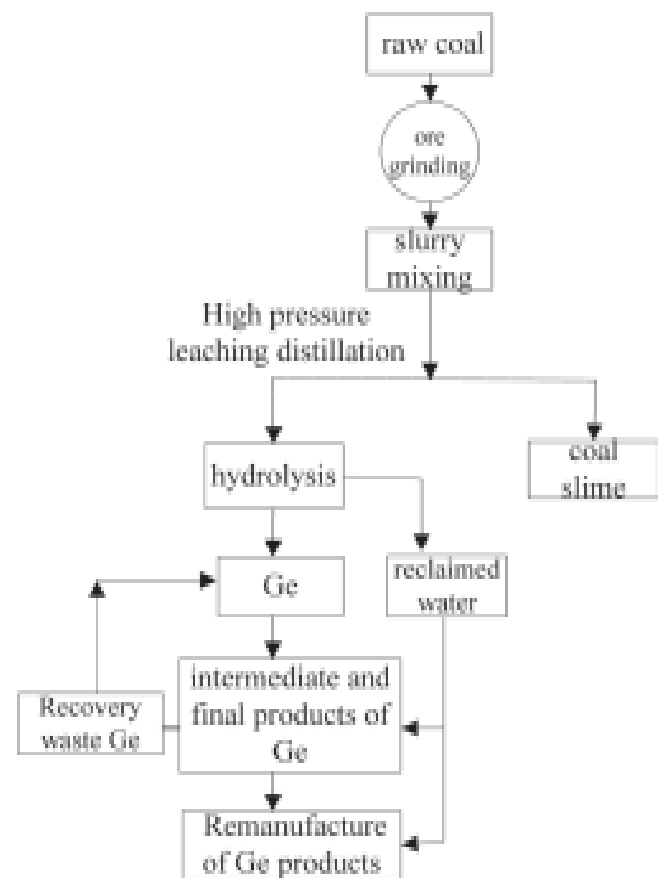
raw coal

ore grinding

slurry mixing

High pressure leaching distillation

hydrolysis

coal slime

Ge

reclaimed water

Recovery waste Ge

intermediate and final products of Ge

Remanufacture of Ge products